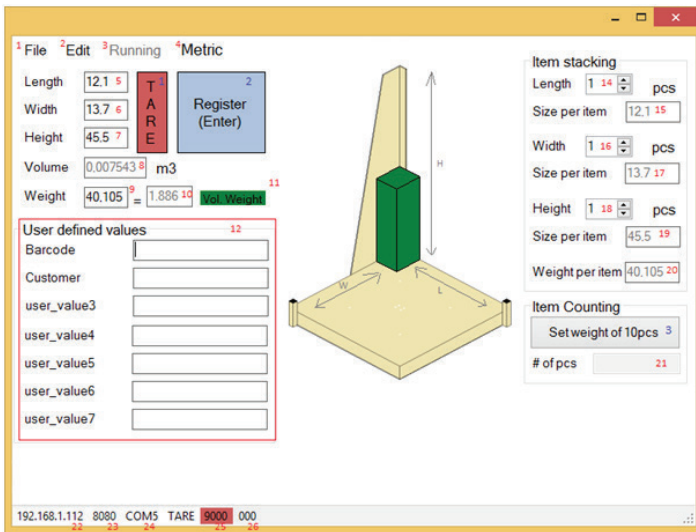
1File 2Edit 3Running 4Metric

Length 12,1 5
Width 13,7 6
Height 45,5 7
Volume 0,007543 8 m3
Weight 40,105 9 = 1,886 10 Vol. Weight 11

T A R E 1

Register (Enter) 2

User defined values 12
Barcode
Customer
user_value3
user_value4
user_value5
user_value6
user_value7

H
W
L

Item stacking
Length 1 14 pcs
Size per item 12,1 15
Width 1 16 pcs
Size per item 13,7 17
Height 1 18 pcs
Size per item 45,5 19
Weight per item 40,105 20

Item Counting
Set weight of 10pcs 3
# of pcs 21

192.168.1.112 22 8080 23 COM5 24 TARE 9000 25 000 26